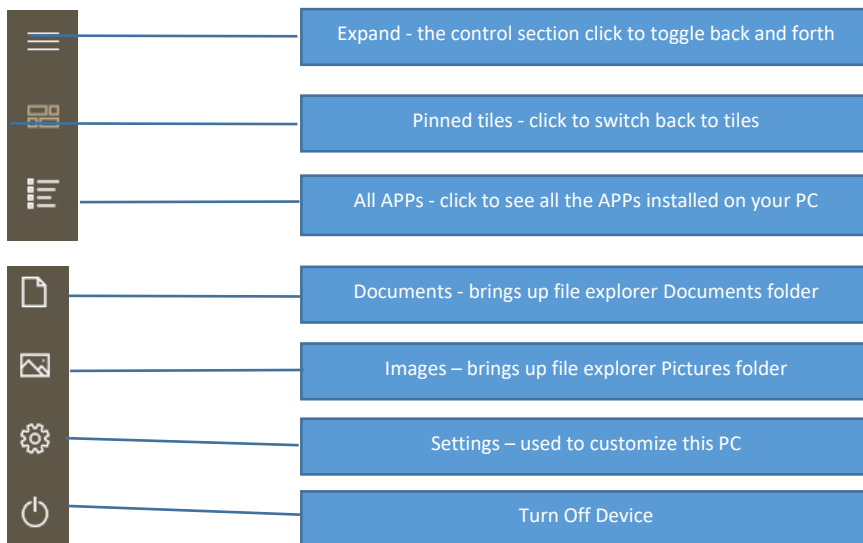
Expand - the control section click to toggle back and forth

Pinned tiles - click to switch back to tiles

All APPs - click to see all the APPs installed on your PC

Documents - brings up file explorer Documents folder

Images – brings up file explorer Pictures folder

Settings – used to customize this PC

Turn Off Device